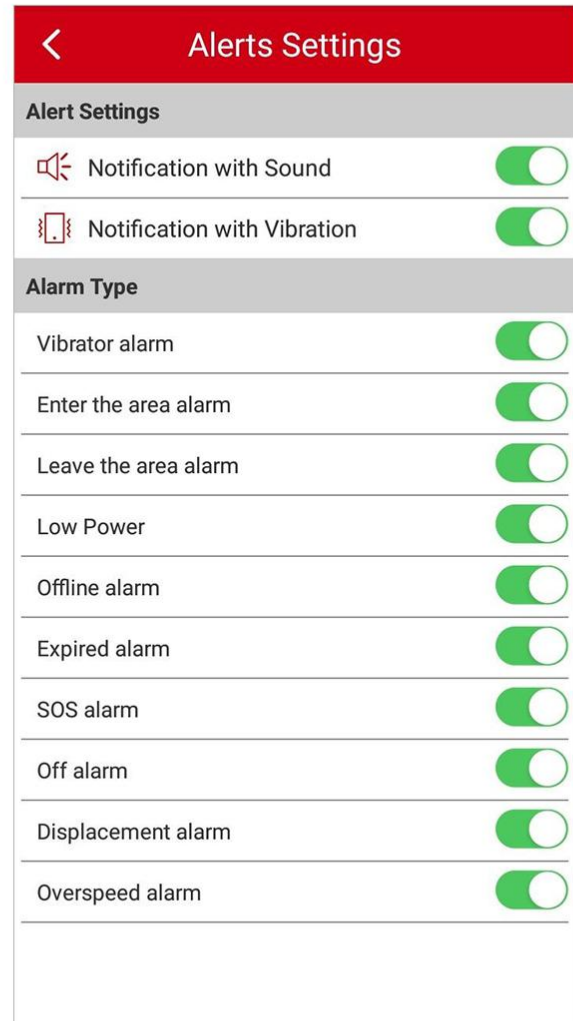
<

Alerts Settings

Alert Settings

Notification with Sound

Notification with Vibration

Alarm Type

Vibrator alarm

Enter the area alarm

Leave the area alarm

Low Power

Offline alarm

Expired alarm

SOS alarm

Off alarm

Displacement alarm

Overspeed alarm